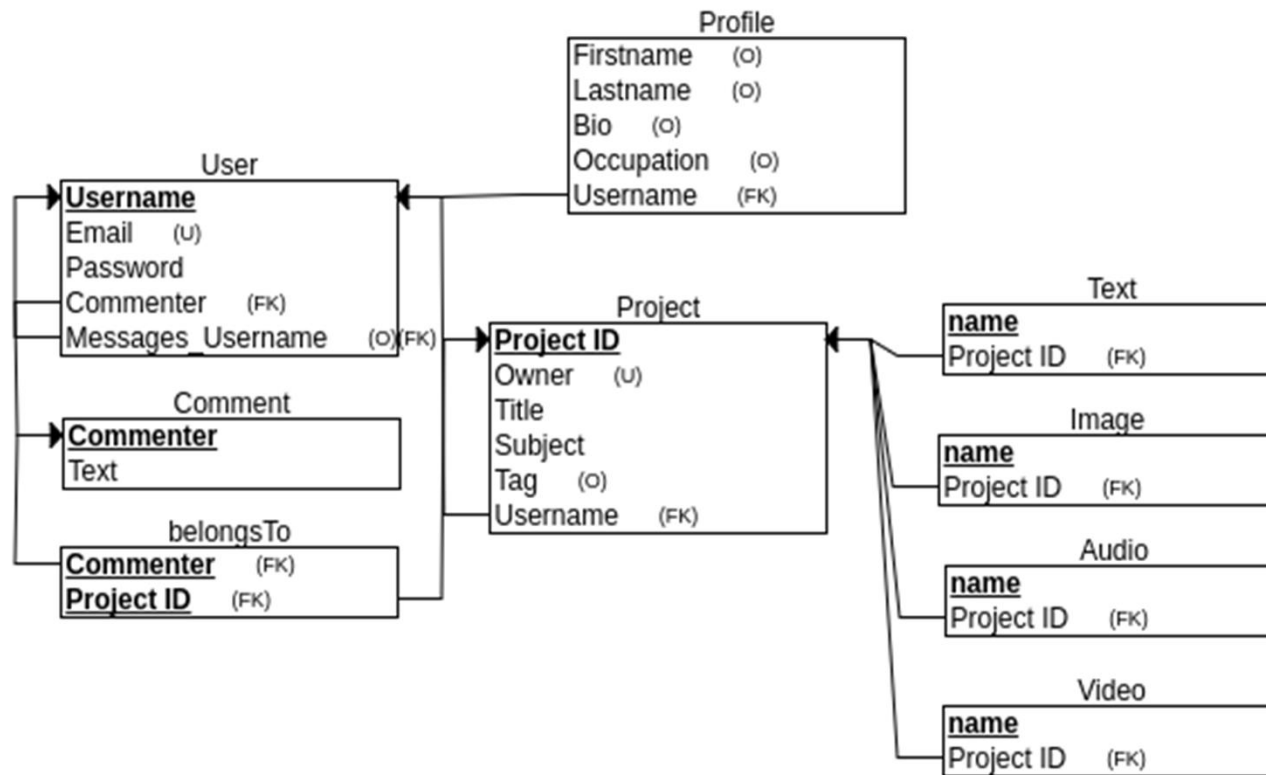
Profile
Firstname (O)
Lastname (O)
Bio (O)
Occupation (O)
Username (FK)

User
Username
Email (U)
Password
Commenter (FK)
Messages_Username (O)(FK)

Comment
Commenter
Text

belongsTo
Commenter (FK)
Project ID (FK)

Project
Project ID
Owner (U)
Title
Subject
Tag (O)
Username (FK)

Text
name
Project ID (FK)

Image
name
Project ID (FK)

Audio
name
Project ID (FK)

Video
name
Project ID (FK)